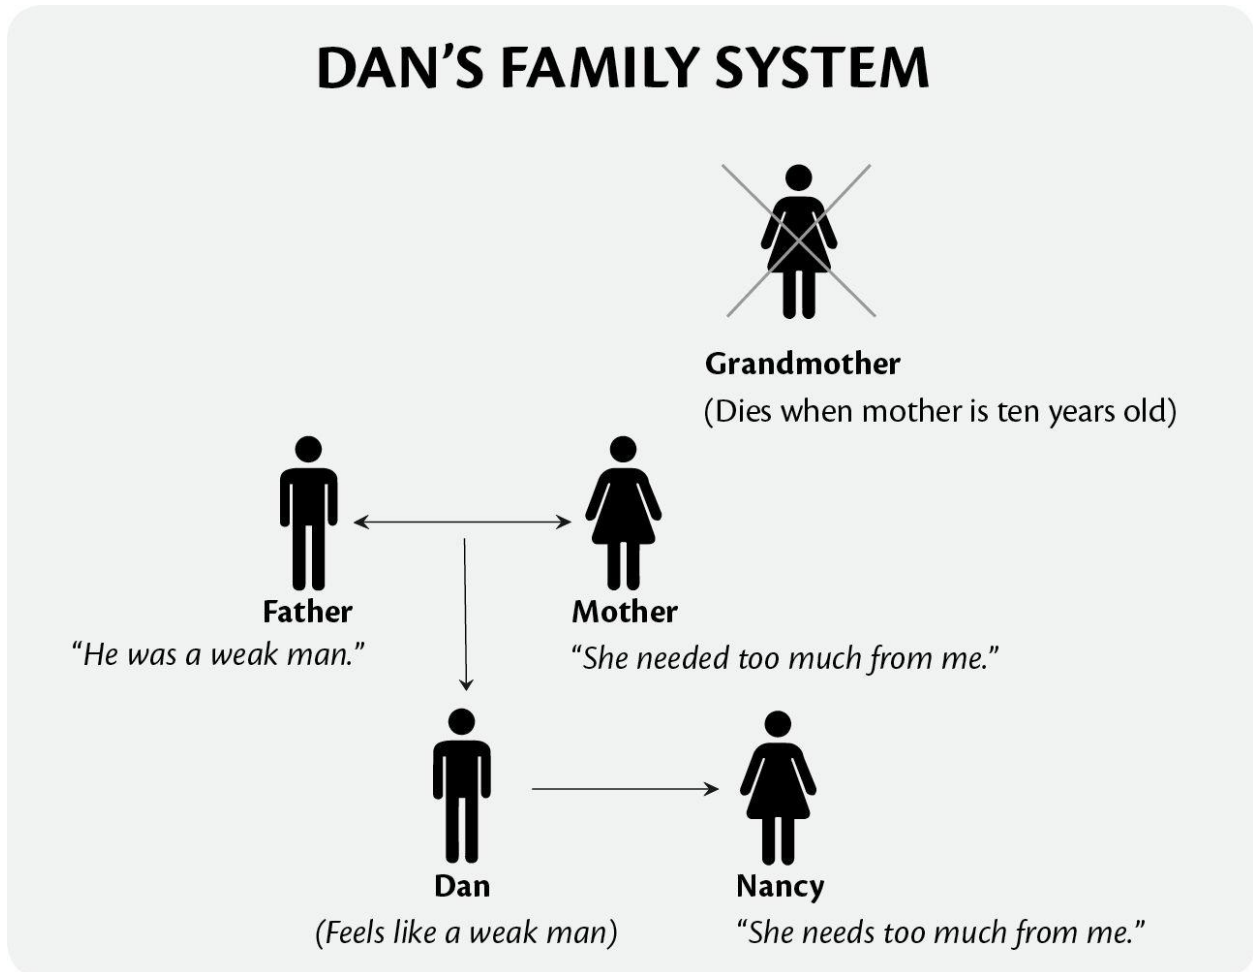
DAN'S FAMILY SYSTEM

Grandmother
(Dies when mother is ten years old)

Father
"He was a weak man."

Mother
"She needed too much from me."

Dan
(Feels like a weak man)

Nancy
"She needs too much from me."